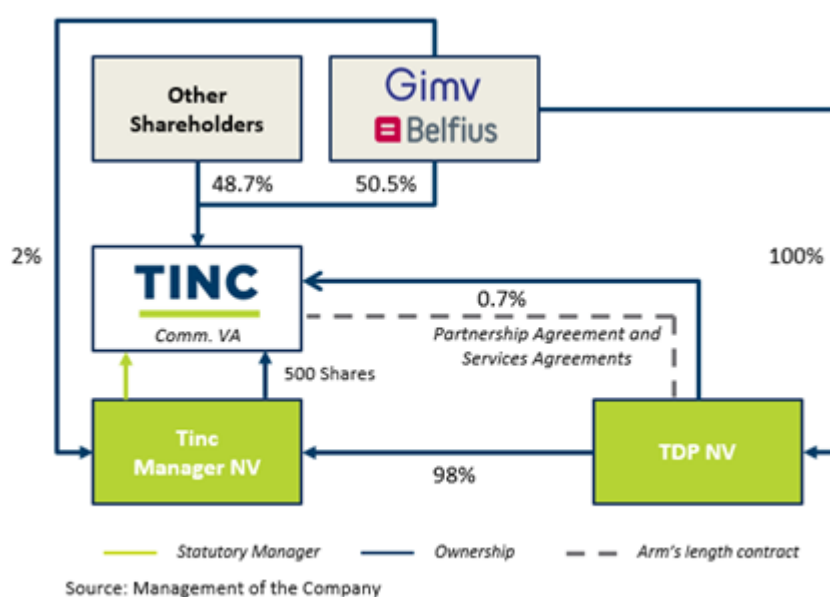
Other Shareholders

Gimv

Belfius

48.7%

50.5%

2%

100%

TINC

Comm. VA

0.7%

Partnership Agreement and Services Agreements

500 Shares

Tinc Manager NV

98%

TDP NV

Statutory Manager

Ownership

Arm's length contract

Source: Management of the Company